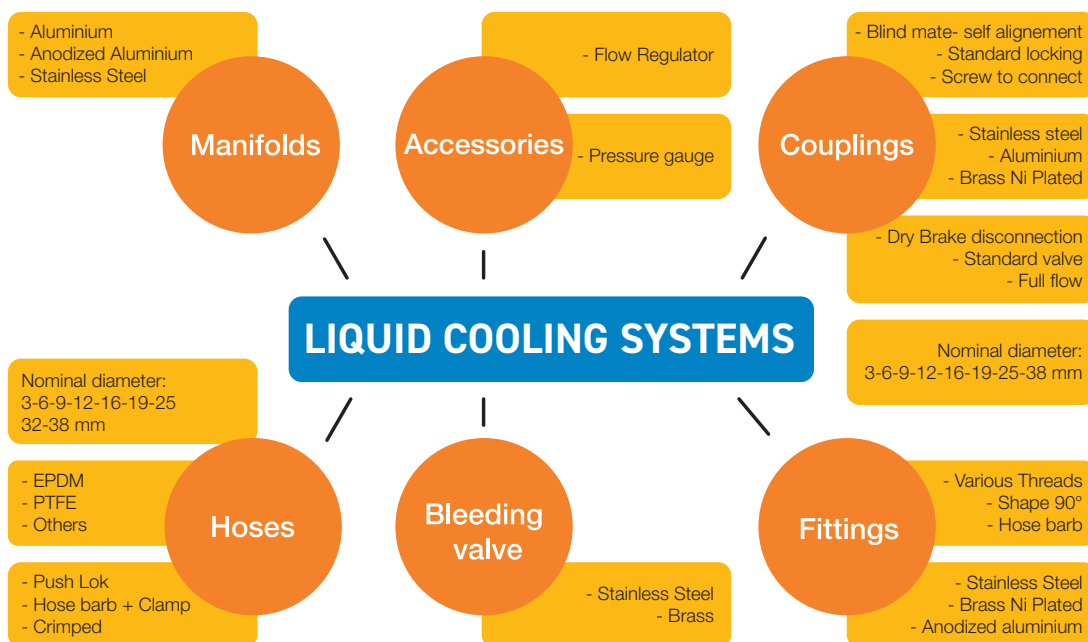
- Aluminium
- Anodized Aluminium
- Stainless Steel

Manifolds

- Flow Regulator

Accessories

- Pressure gauge

- Blind mate- self alignement
- Standard locking
- Screw to connect

Couplings

- Stainless steel
- Aluminium
- Brass Ni Plated

- Dry Brake disconnection
- Standard valve
- Full flow

LIQUID COOLING SYSTEMS

Nominal diameter:
3-6-9-12-16-19-25-38 mm

Nominal diameter:
3-6-9-12-16-19-25
32-38 mm

- EPDM
- PTFE
- Others

Hoses

- Push Lok
- Hose barb + Clamp
- Crimped

Bleeding valve

- Stainless Steel
- Brass

- Various Threads
- Shape 90°
- Hose barb

Fittings

- Stainless Steel
- Brass Ni Plated
- Anodized aluminium